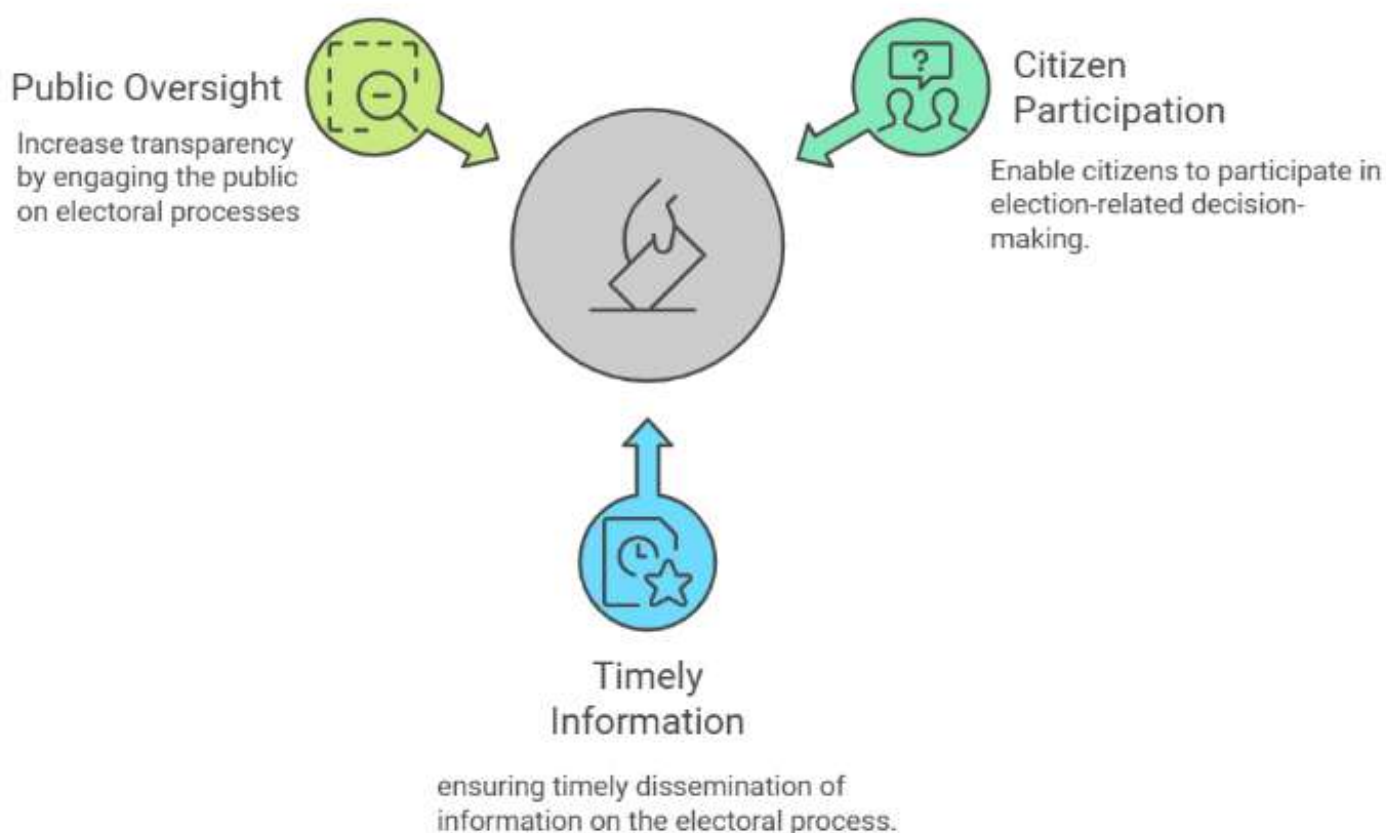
Public Oversight

Increase transparency by engaging the public on electoral processes

Citizen Participation

Enable citizens to participate in election-related decision-making.

?

Timely Information

ensuring timely dissemination of information on the electoral process.